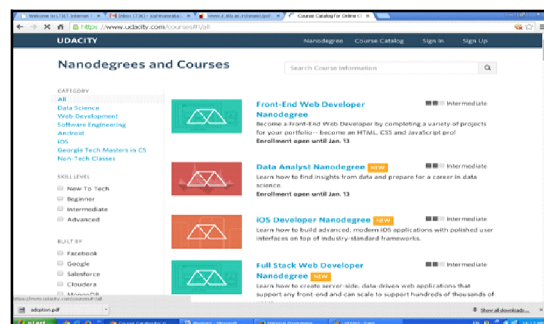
Welcome to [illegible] | Inbox (736) - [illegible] | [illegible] | Course Catalog for Online C ×

https://www.udacity.com/courses#!/all

UDACITY Nanodegree Course Catalog Sign In Sign Up

Nanodegrees and Courses

Search Course Information

CATEGORY
All
Data Science
Web Development
Software Engineering
Android
iOS
Georgia Tech Masters in CS
Non-Tech Classes

SKILL LEVEL
New To Tech
Beginner
Intermediate
Advanced

BUILT BY
Facebook
Google
Salesforce
Cloudera
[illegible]

Front-End Web Developer Nanodegree
Intermediate
Become a Front-End Web Developer by completing a variety of projects for your portfolio-- become an HTML, CSS and JavaScript pro!
Enrollment open until Jan. 13

Data Analyst Nanodegree NEW
Intermediate
Learn how to find insights from data and prepare for a career in data science.
Enrollment open until Jan. 13

iOS Developer Nanodegree NEW
Intermediate
Learn how to build advanced, modern iOS applications with polished user interfaces on top of industry-standard frameworks.

Full Stack Web Developer Nanodegree NEW
Intermediate
Learn how to create server-side, data-driven web applications that support any front-end and can scale to support hundreds of thousands of

https://www.udacity.com/course/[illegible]

adsalon.pdf

Show all downloads...